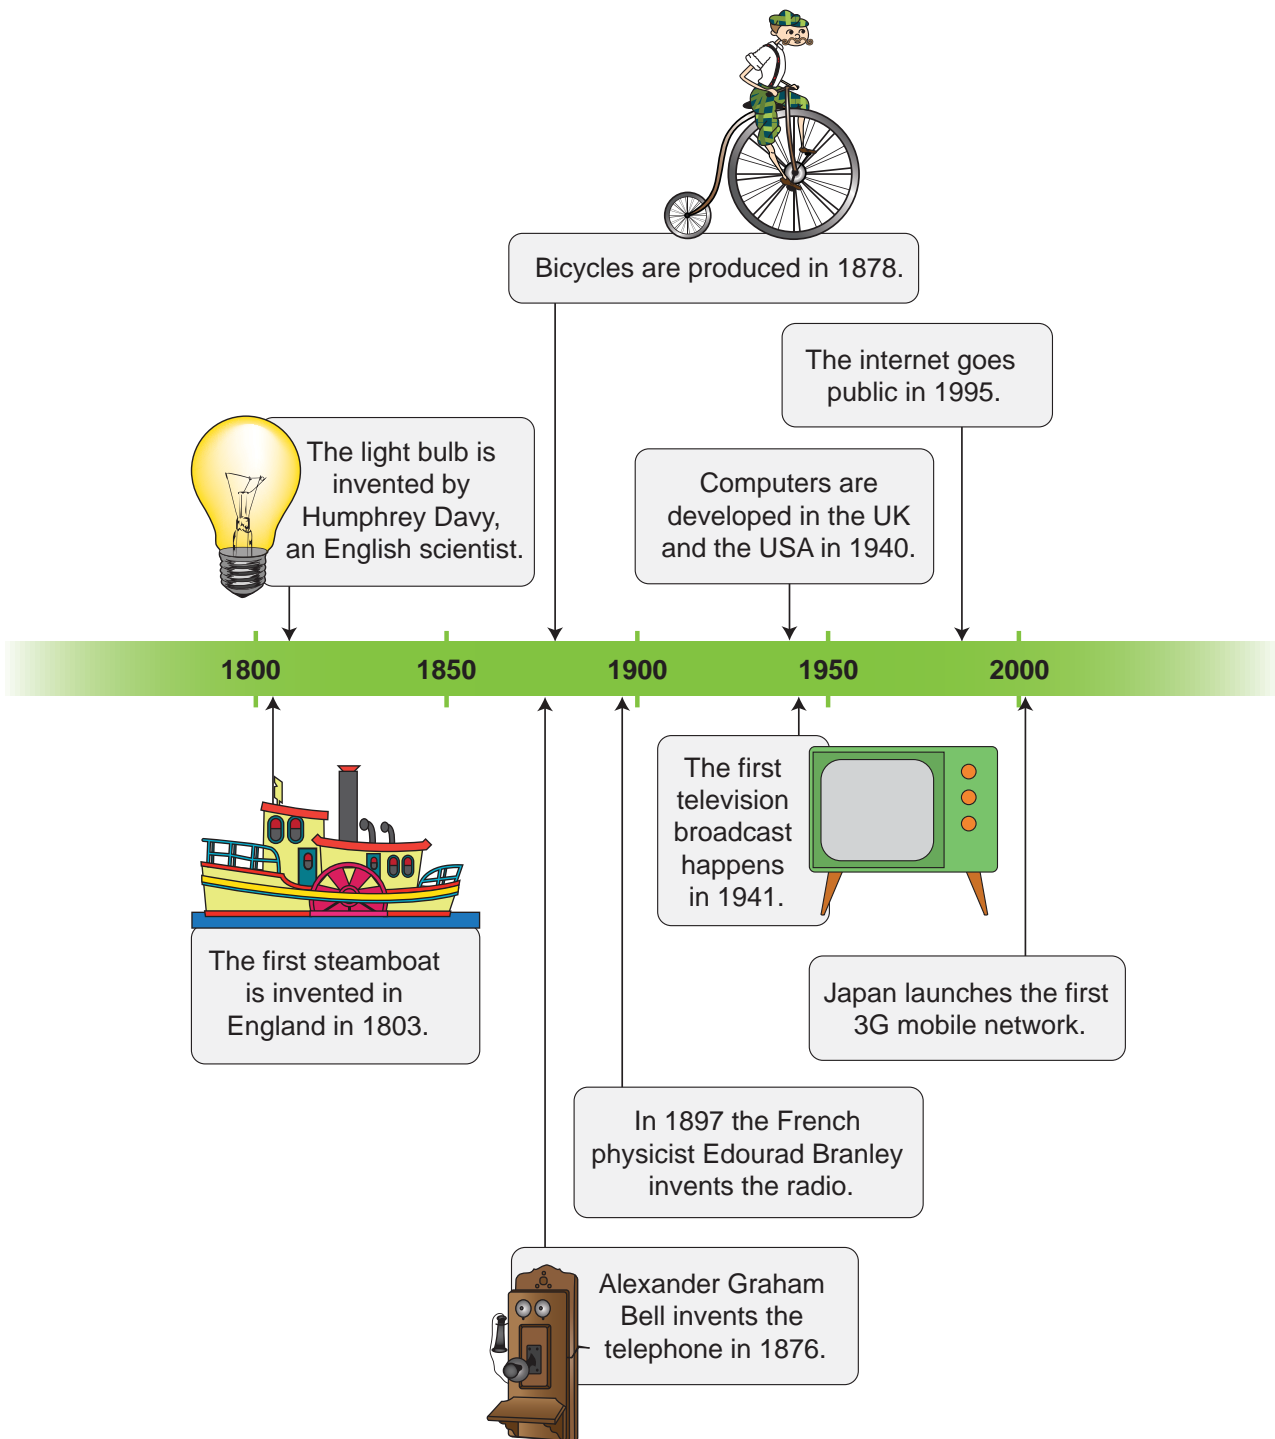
Bicycles are produced in 1878.

The internet goes public in 1995.

The light bulb is invented by Humphrey Davy, an English scientist.

Computers are developed in the UK and the USA in 1940.

1800

1850

1900

1950

2000

The first television broadcast happens in 1941.

The first steamboat is invented in England in 1803.

Japan launches the first 3G mobile network.

In 1897 the French physicist Edourad Branley invents the radio.

Alexander Graham Bell invents the telephone in 1876.